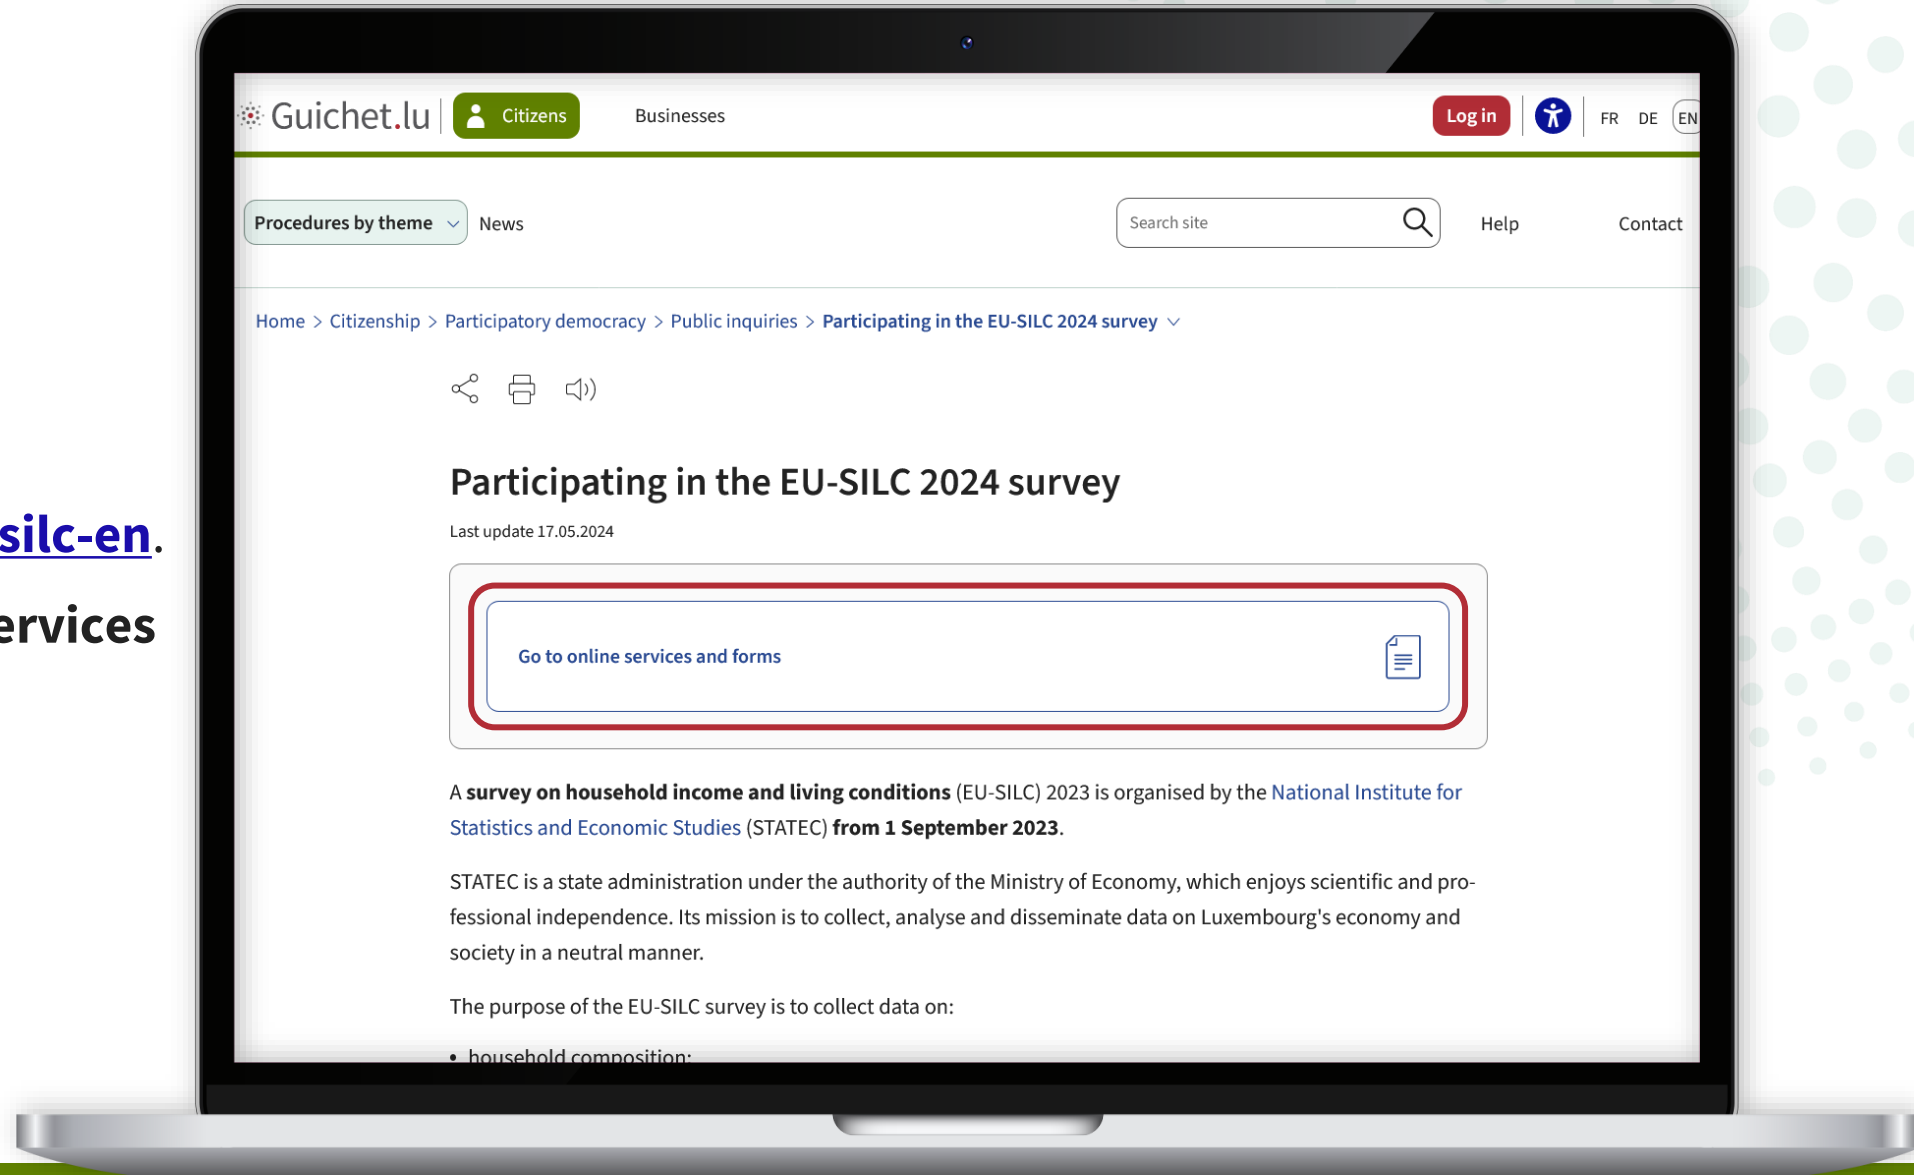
silc-en.

ervices

Guichet.lu Citizens Businesses Log in FR DE EN

Procedures by theme News Search site Help Contact

Home > Citizenship > Participatory democracy > Public inquiries > Participating in the EU-SILC 2024 survey

Participating in the EU-SILC 2024 survey

Last update 17.05.2024

Go to online services and forms

A **survey on household income and living conditions** (EU-SILC) 2023 is organised by the National Institute for Statistics and Economic Studies (STATEC) **from 1 September 2023**.

STATEC is a state administration under the authority of the Ministry of Economy, which enjoys scientific and professional independence. Its mission is to collect, analyse and disseminate data on Luxembourg's economy and society in a neutral manner.

The purpose of the EU-SILC survey is to collect data on:

• household composition;